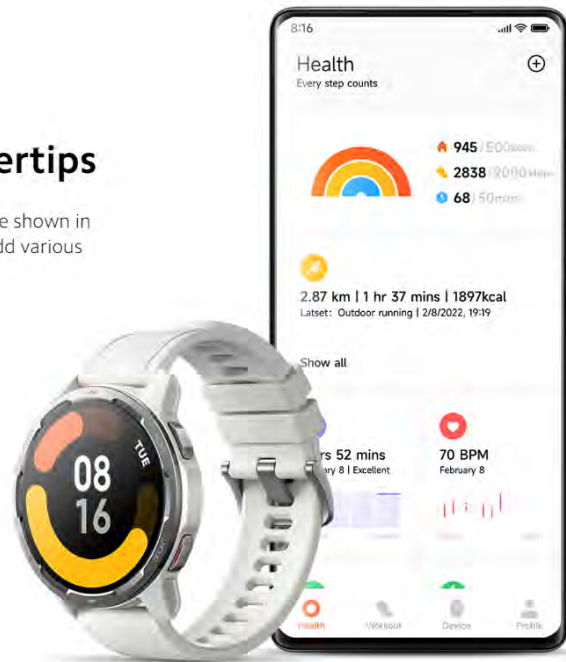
ertips

e shown in
dd various

8:16

Health
Every step counts

945 / 500kcal
2838 / 2000steps
68 / 50mins

2.87 km | 1 hr 37 mins | 1897kcal
Latset: Outdoor running | 2/8/2022, 19:19

Show all

rs 52 mins
ary 8 | Excellent

70 BPM
February 8

Health
Workout
Device
Profile

TUE
08
16